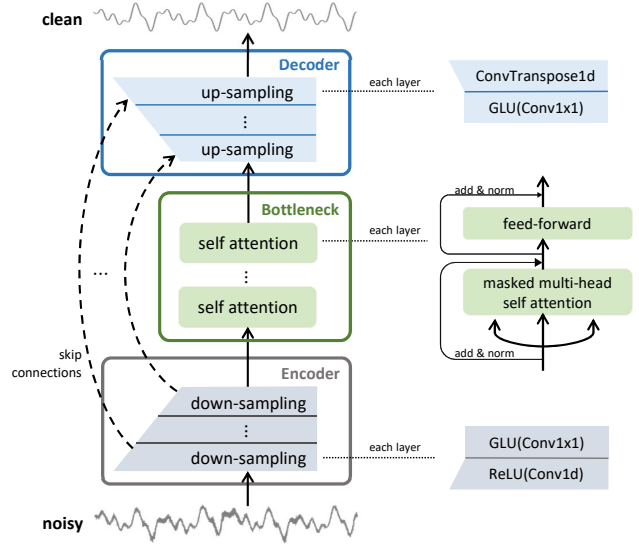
clean

Decoder
up-sampling
⋮
up-sampling

each layer
ConvTranspose1d
GLU(Conv1x1)

Bottleneck
self attention
⋮
self attention

each layer
add & norm
feed-forward
masked multi-head self attention
add & norm

...

skip connections

Encoder
down-sampling
⋮
down-sampling

each layer
GLU(Conv1x1)
ReLU(Conv1d)

noisy